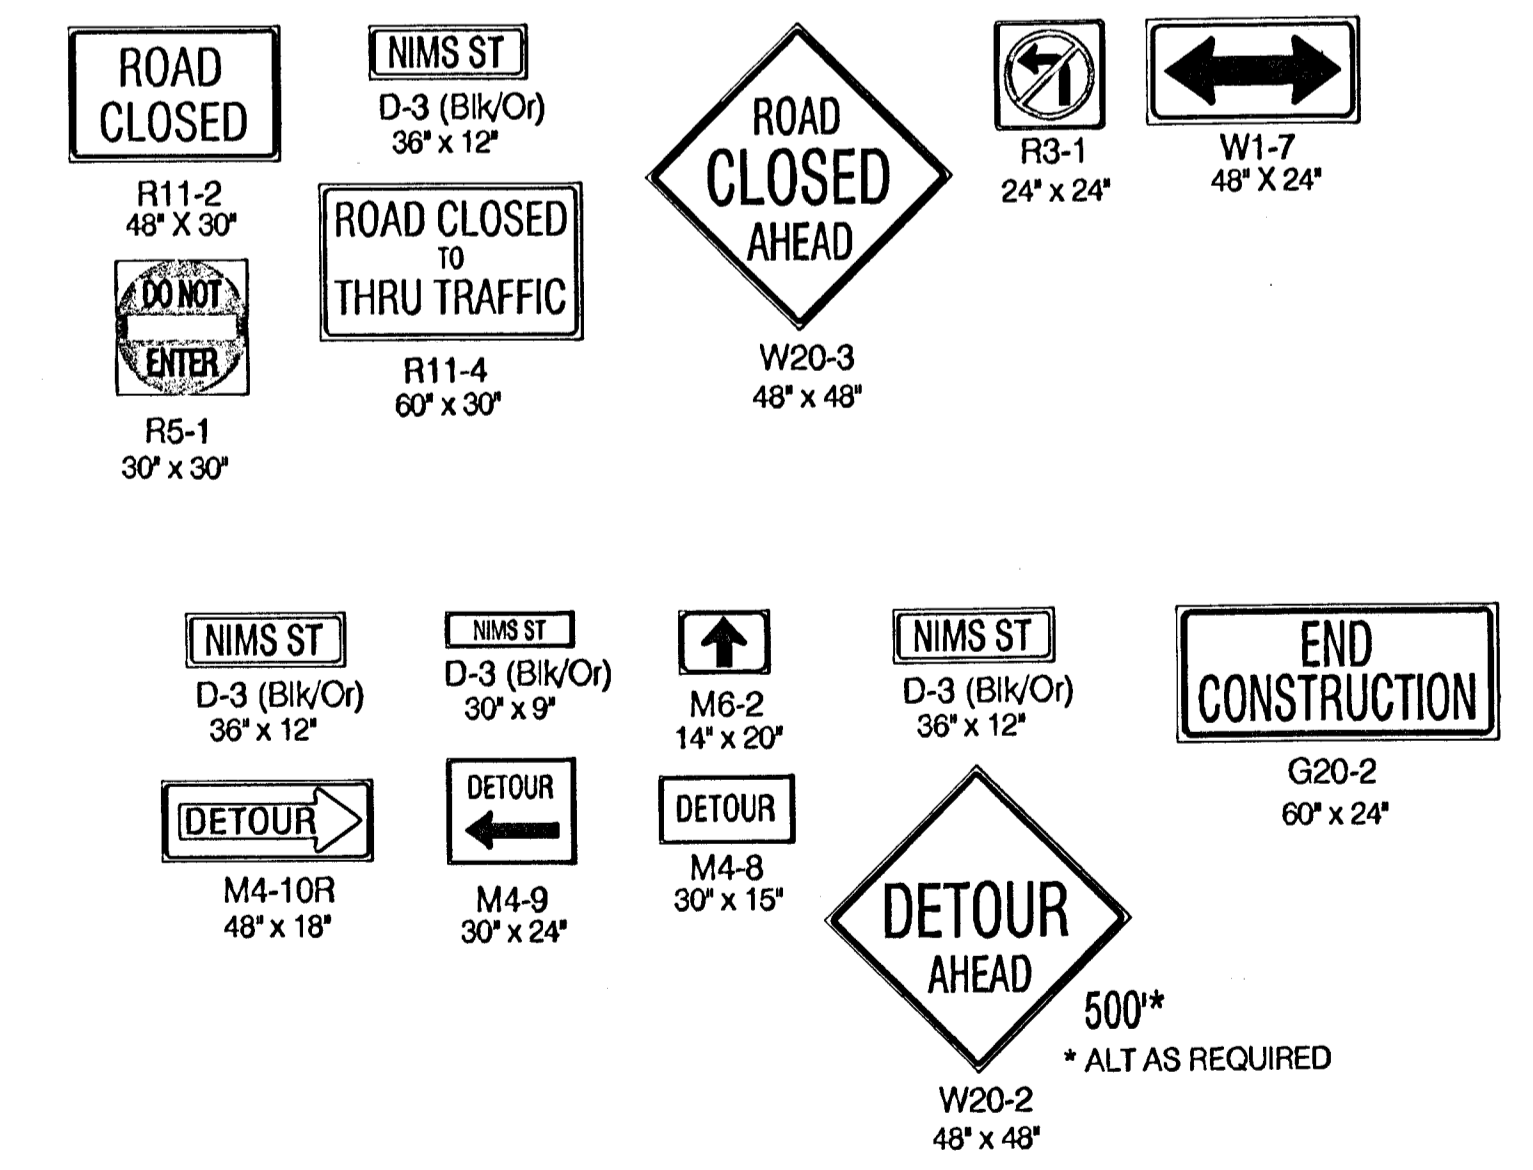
ROAD CLOSED

R11-2
48" X 30"

NIMS ST

D-3 (Blk/Or)
36" x 12"

ROAD CLOSED TO THRU TRAFFIC

R11-4
60" x 30"

DO NOT ENTER

R5-1
30" x 30"

ROAD CLOSED AHEAD

W20-3
48" x 48"

R3-1
24" x 24"

W1-7
48" X 24"

NIMS ST

D-3 (Blk/Or)
36" x 12"

NIMS ST

D-3 (Blk/Or)
30" x 9"

M6-2
14" x 20"

NIMS ST

D-3 (Blk/Or)
36" x 12"

END CONSTRUCTION

G20-2
60" x 24"

DETOUR

M4-10R
48" x 18"

DETOUR

M4-9
30" x 24"

DETOUR

M4-8
30" x 15"

DETOUR AHEAD

500'*

* ALT AS REQUIRED

W20-2
48" x 48"